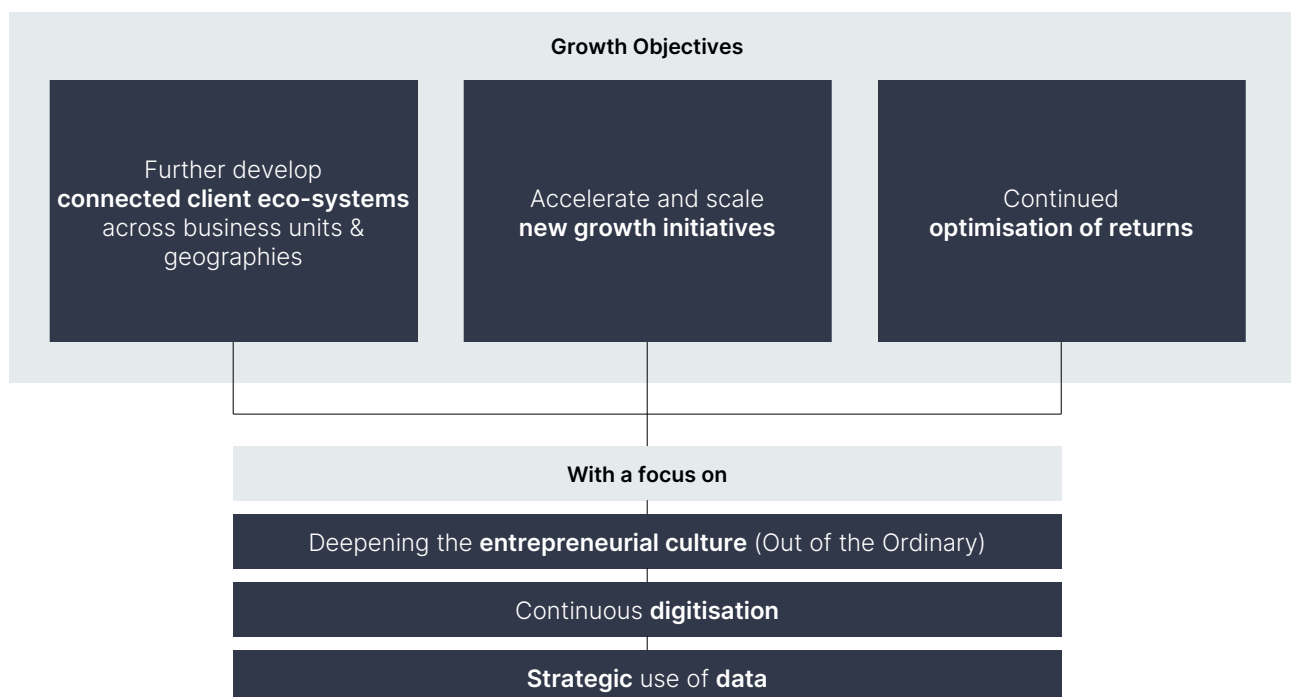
Growth Objectives

Further develop connected client eco-systems across business units & geographies

Accelerate and scale new growth initiatives

Continued optimisation of returns

With a focus on

Deepening the entrepreneurial culture (Out of the Ordinary)

Continuous digitisation

Strategic use of data